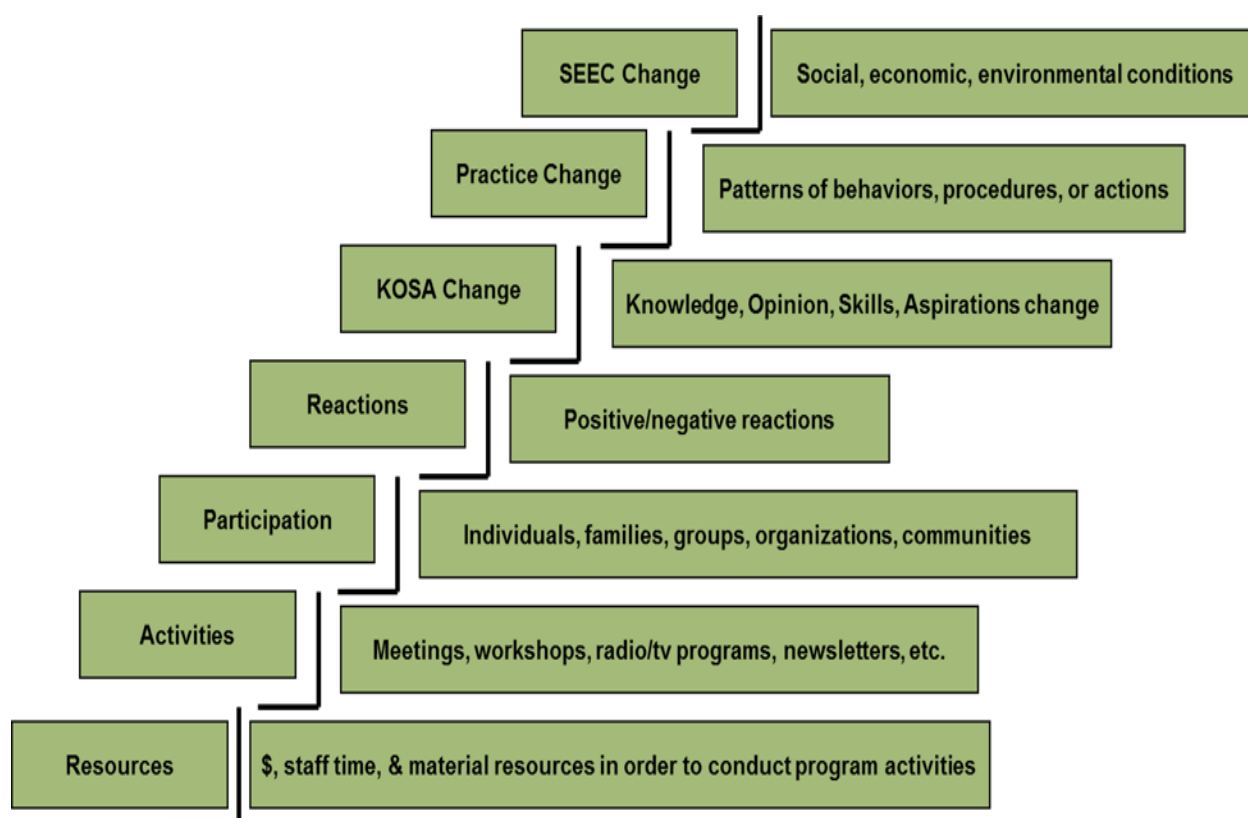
SEEC Change
Social, economic, environmental conditions

Practice Change
Patterns of behaviors, procedures, or actions

KOSA Change
Knowledge, Opinion, Skills, Aspirations change

Reactions
Positive/negative reactions

Participation
Individuals, families, groups, organizations, communities

Activities
Meetings, workshops, radio/tv programs, newsletters, etc.

Resources
$, staff time, & material resources in order to conduct program activities